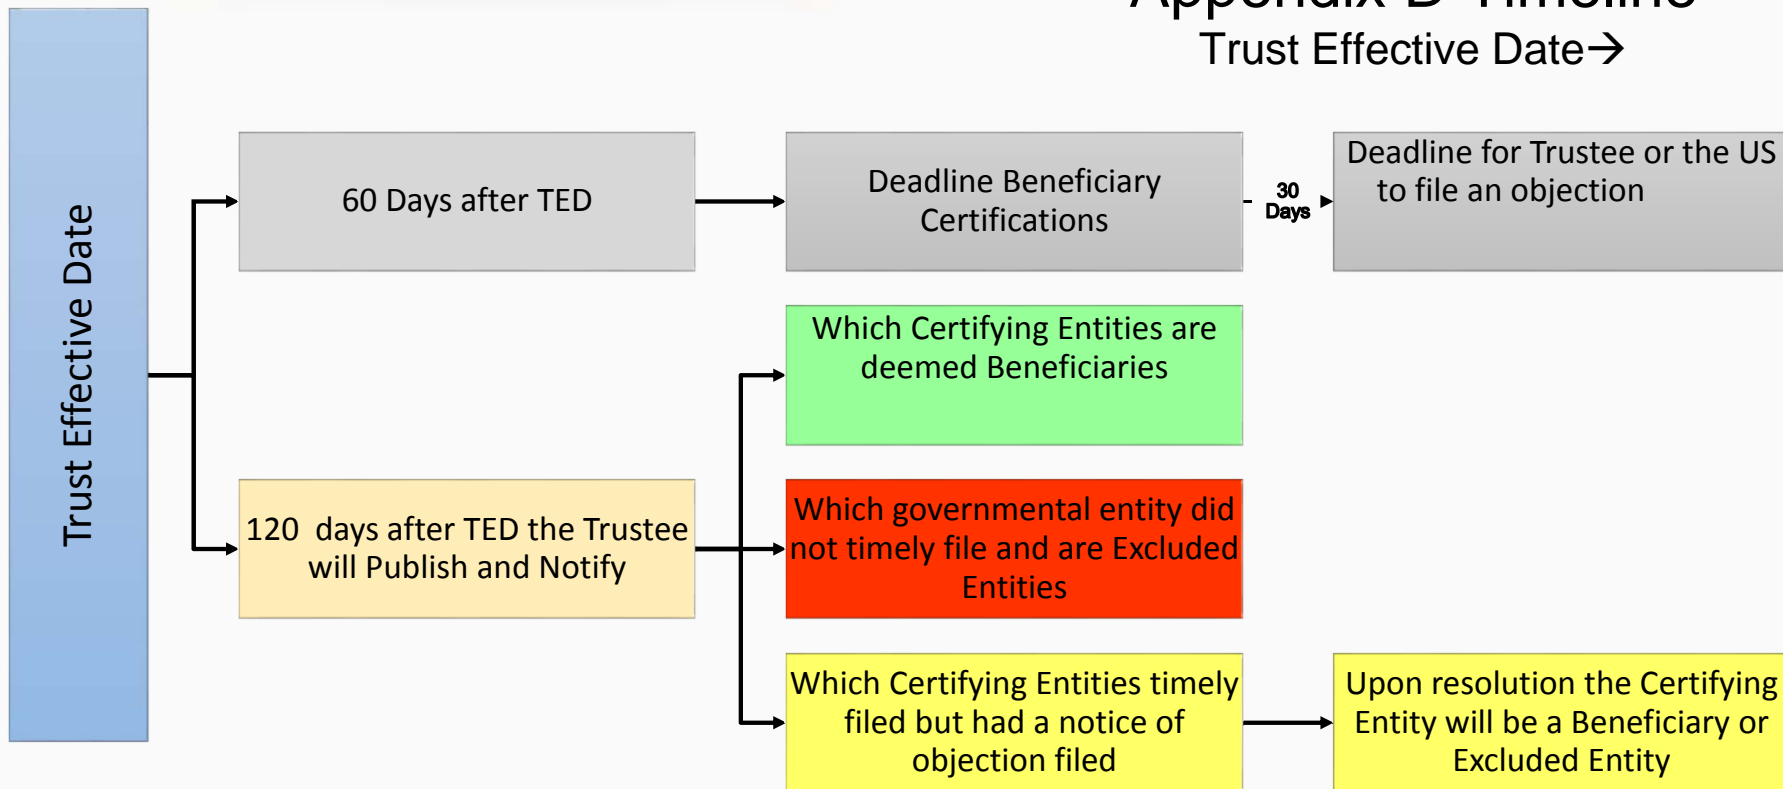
Appendix D Timeline
Trust Effective Date→

Trust Effective Date

60 Days after TED

Deadline Beneficiary Certifications

30 Days

Deadline for Trustee or the US to file an objection

Which Certifying Entities are deemed Beneficiaries

120 days after TED the Trustee will Publish and Notify

Which governmental entity did not timely file and are Excluded Entities

Which Certifying Entities timely filed but had a notice of objection filed

Upon resolution the Certifying Entity will be a Beneficiary or Excluded Entity